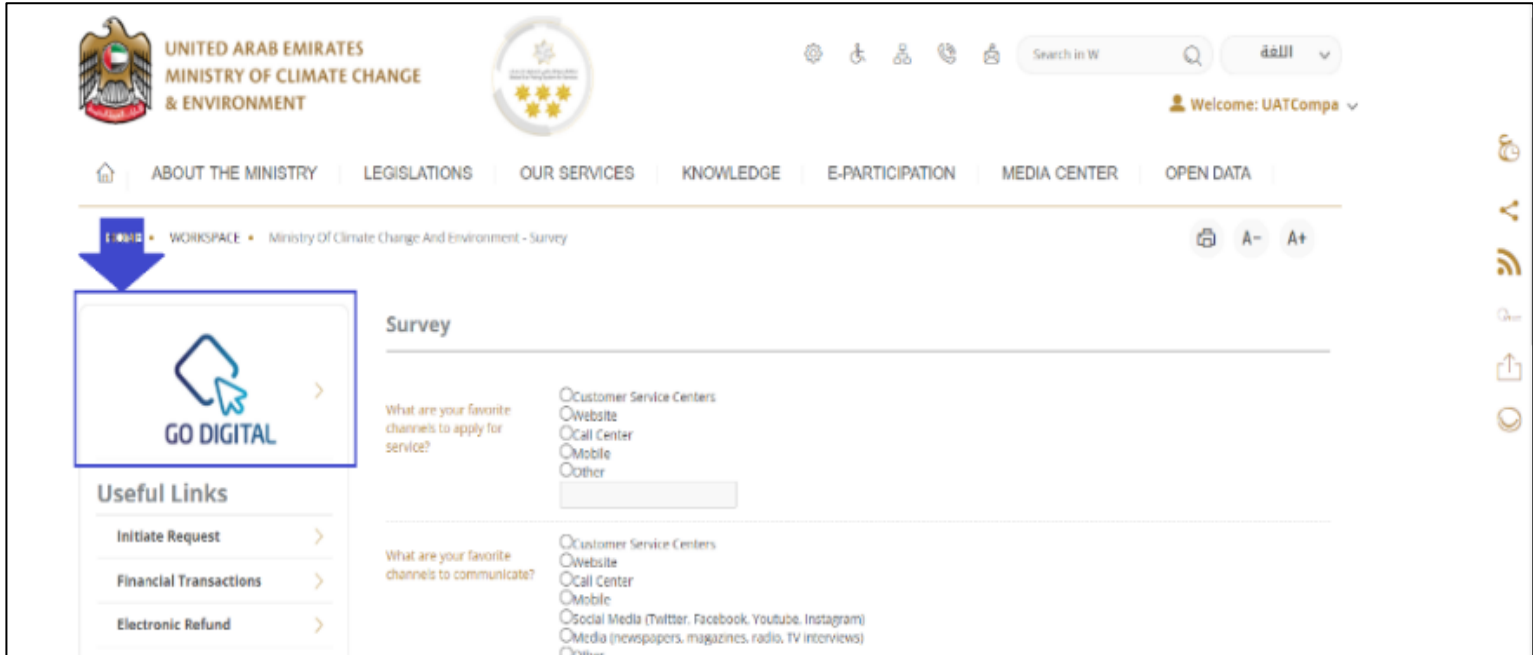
UNITED ARAB EMIRATES
MINISTRY OF CLIMATE CHANGE
& ENVIRONMENT

Search in W

اللغة

Welcome: UATCompa

ABOUT THE MINISTRY | LEGISLATIONS | OUR SERVICES | KNOWLEDGE | E-PARTICIPATION | MEDIA CENTER | OPEN DATA

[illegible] • WORKSPACE • Ministry Of Climate Change And Environment - Survey

A- A+

GO DIGITAL

Useful Links

Initiate Request

Financial Transactions

Electronic Refund

Survey

What are your favorite channels to apply for service?

Customer Service Centers
Website
Call Center
Mobile
Other

What are your favorite channels to communicate?

Customer Service Centers
Website
Call Center
Mobile
Social Media (Twitter, Facebook, Youtube, Instagram)
Media (newspapers, magazines, radio, TV interviews)
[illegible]